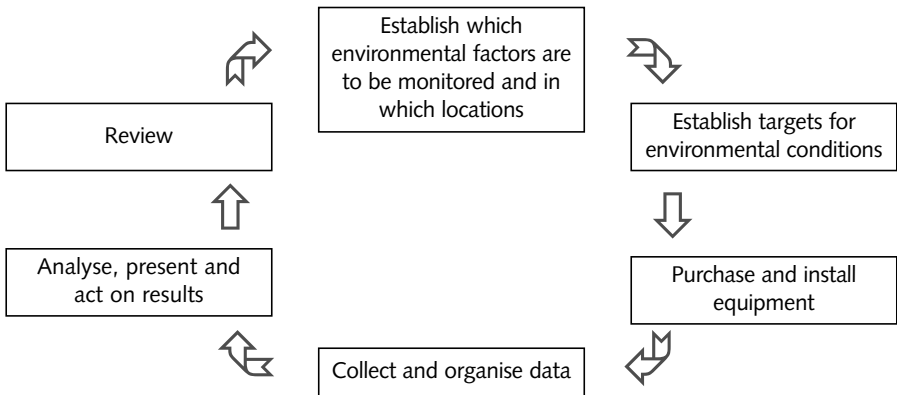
Establish which environmental factors are to be monitored and in which locations

Establish targets for environmental conditions

Purchase and install equipment

Collect and organise data

Analyse, present and act on results

Review